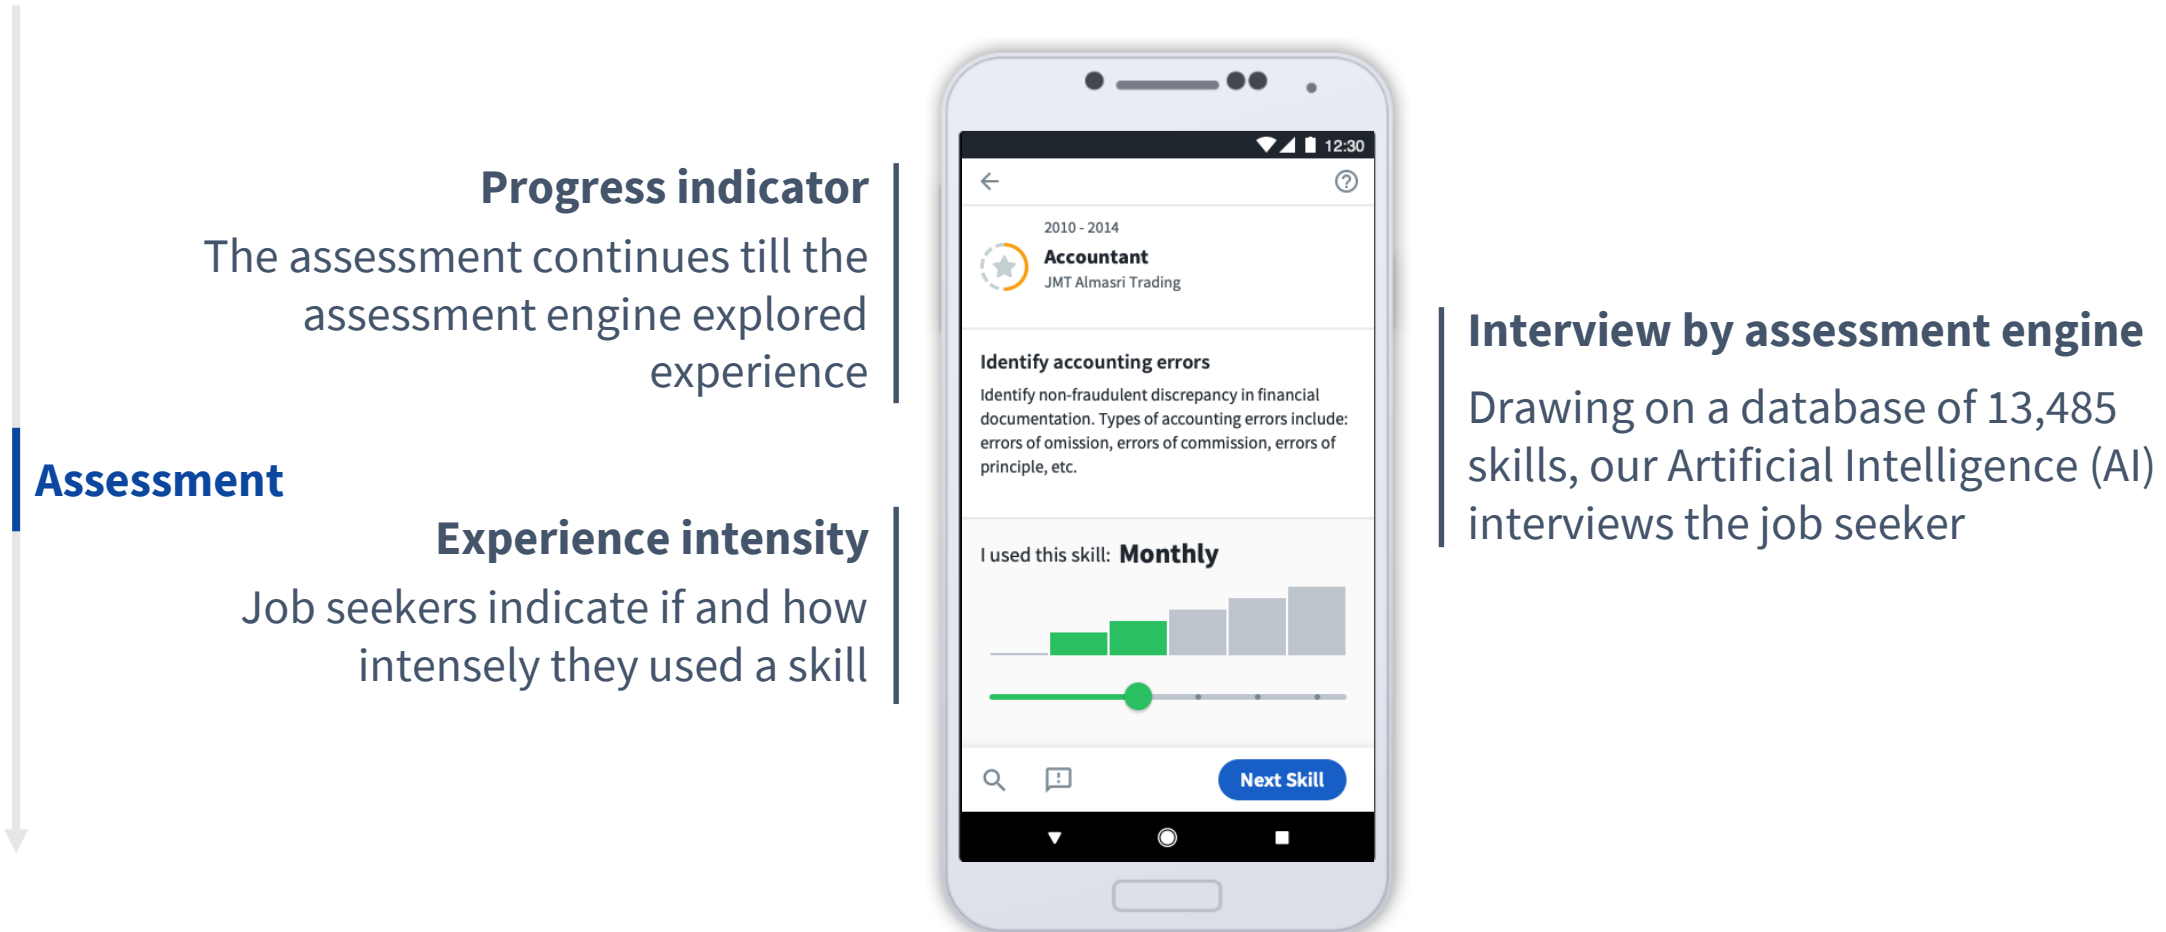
Progress indicator
The assessment continues till the assessment engine explored experience

Assessment

Experience intensity
Job seekers indicate if and how intensely they used a skill

12:30

2010 - 2014
Accountant
JMT Almasri Trading

Identify accounting errors
Identify non-fraudulent discrepancy in financial documentation. Types of accounting errors include: errors of omission, errors of commission, errors of principle, etc.

I used this skill: Monthly

Next Skill

Interview by assessment engine
Drawing on a database of 13,485 skills, our Artificial Intelligence (AI) interviews the job seeker